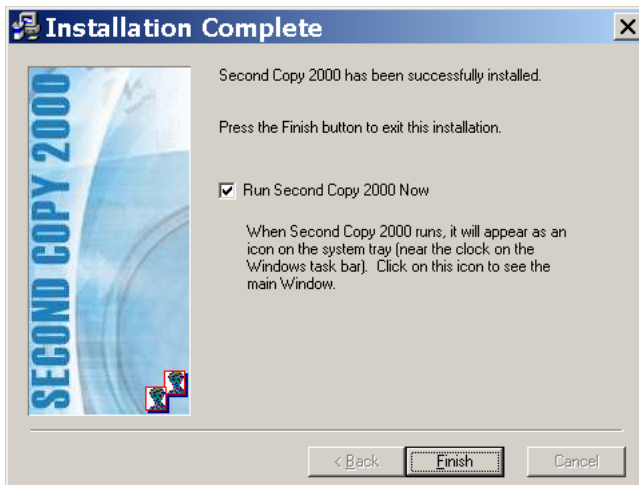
Installation Complete

×

SECOND COPY 2000

Second Copy 2000 has been successfully installed.

Press the Finish button to exit this installation.

☑ Run Second Copy 2000 Now

When Second Copy 2000 runs, it will appear as an icon on the system tray (near the clock on the Windows task bar). Click on this icon to see the main Window.

< Back

Finish

Cancel